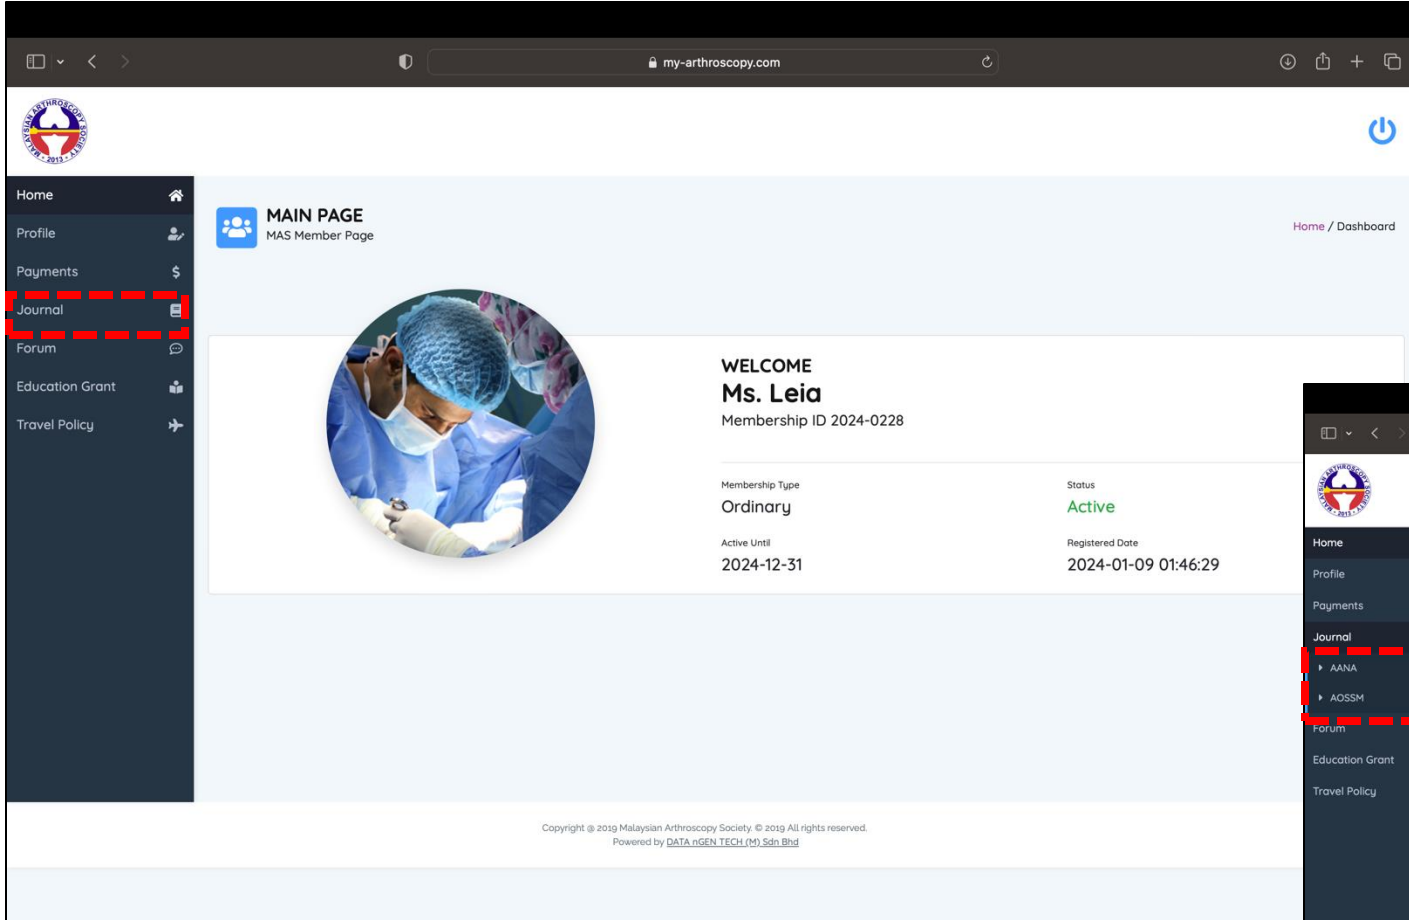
my-arthroscopy.com

MALAYSIAN ARTHROSCOPY SOCIETY 2013

Home
Profile
Payments
Journal
Forum
Education Grant
Travel Policy

MAIN PAGE
MAS Member Page

Home / Dashboard

WELCOME
Ms. Leia
Membership ID 2024-0228

Membership Type
Ordinary

Status
Active

Active Until
2024-12-31

Registered Date
2024-01-09 01:46:29

Copyright @ 2019 Malaysian Arthroscopy Society. © 2019 All rights reserved.
Powered by DATA nGEN TECH (M) Sdn Bhd

MALAYSIAN ARTHROSCOPY SOCIETY 2013

Home
Profile
Payments
Journal
AANA
AOSSM
Forum
Education Grant
Travel Policy